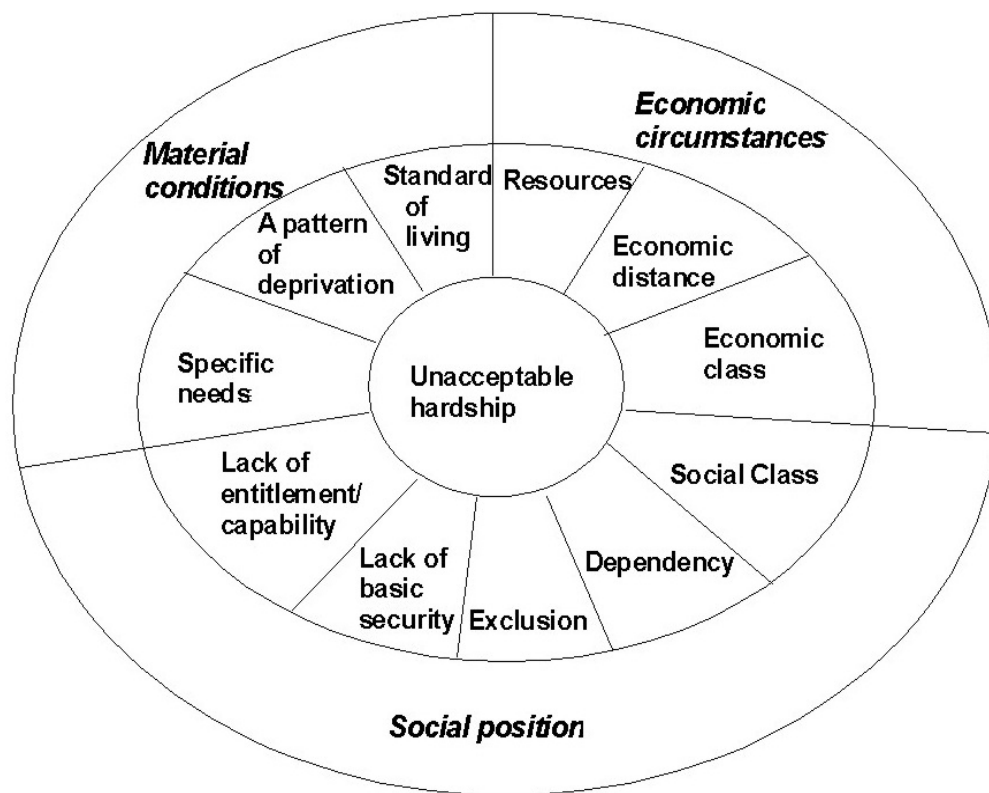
Material conditions

Economic circumstances

Standard of living

A pattern of deprivation

Resources

Economic distance

Economic class

Specific needs

Unacceptable hardship

Lack of entitlement/ capability

Social Class

Dependency

Lack of basic security

Exclusion

Social position